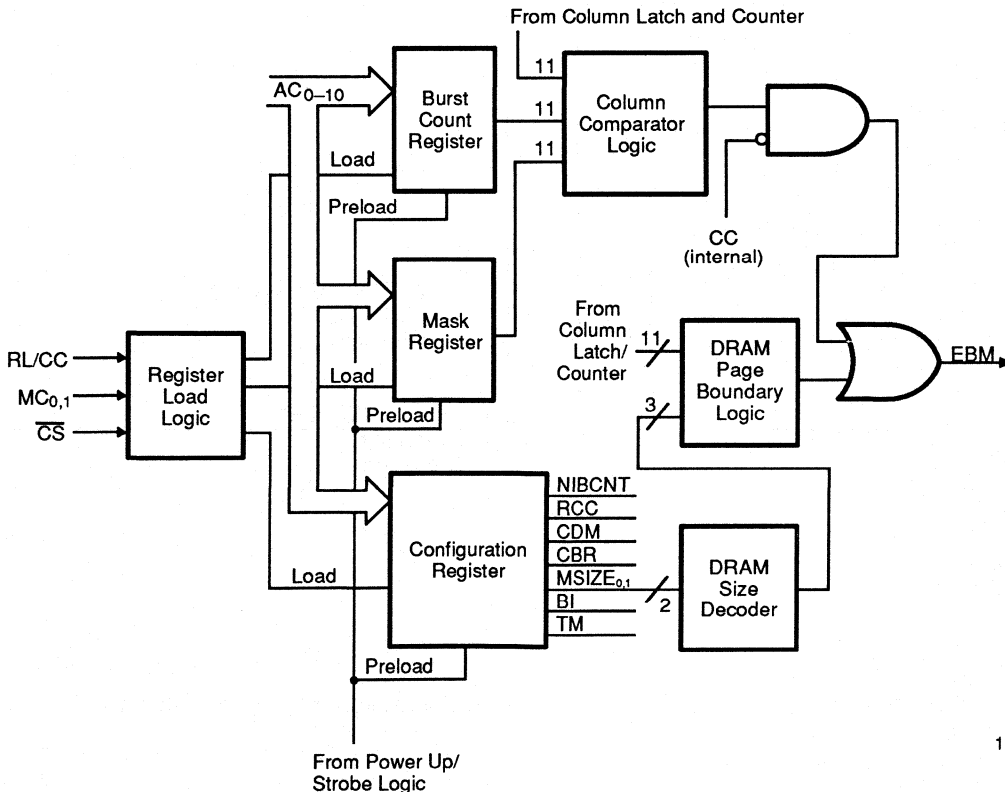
From Column Latch and Counter

$AC_{0-10}$

Burst Count Register

11

11

11

Column Comparator Logic

Load

Preload

CC (internal)

Mask Register

From Column Latch/ Counter

11

DRAM Page Boundary Logic

EBM

RL/CC

$MC_{0,1}$

$\overline{CS}$

Register Load Logic

Load

Preload

3

Configuration Register

NIBCNT

RCC

CDM

CBR

$MSIZE_{0,1}$

BI

TM

Load

2

DRAM Size Decoder

Preload

From Power Up/ Strobe Logic

1